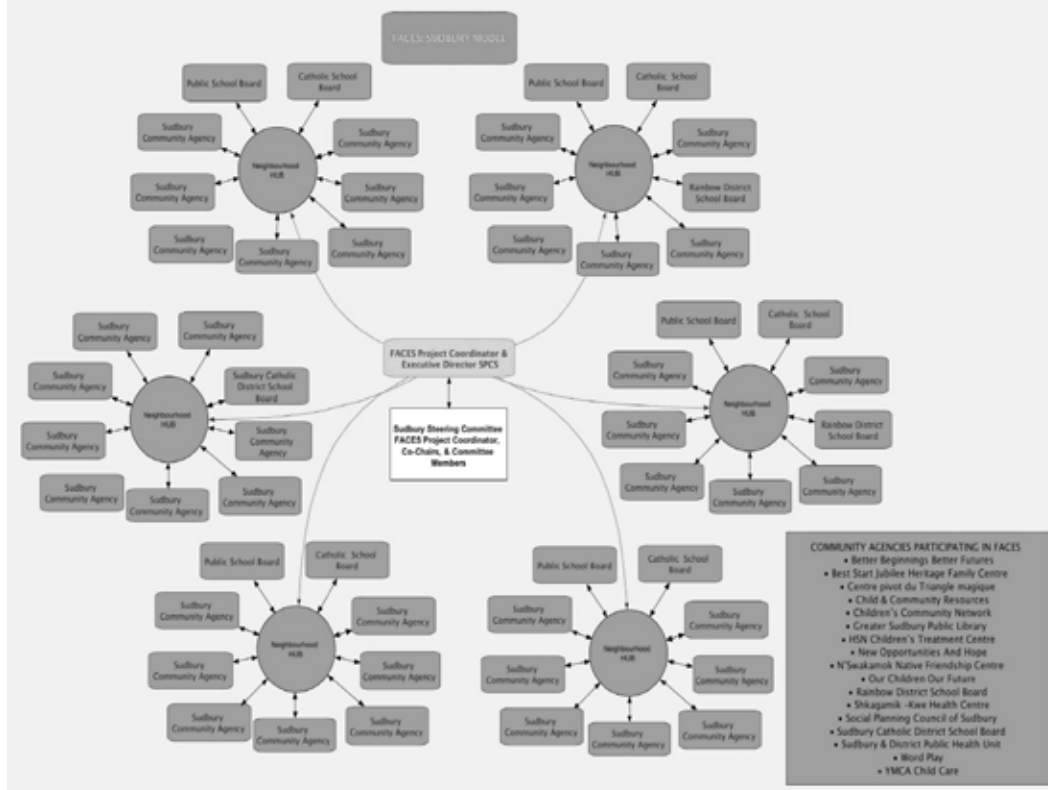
FACES SUDBURY MODEL

Public School Board
Catholic School Board
Sudbury Community Agency
Sudbury Community Agency
Neighbourhood HUB
Sudbury Community Agency
Sudbury Community Agency
Sudbury Community Agency
Sudbury Community Agency
Sudbury Community Agency
Sudbury Community Agency

Public School Board
Catholic School Board
Sudbury Community Agency
Sudbury Community Agency
Neighbourhood HUB
Sudbury Community Agency
Rainbow District School Board
Sudbury Community Agency
Sudbury Community Agency
Sudbury Community Agency

Sudbury Community Agency
Sudbury Community Agency
Sudbury Community Agency
Sudbury Catholic District School Board
Neighbourhood HUB
Sudbury Community Agency
Sudbury Community Agency
Sudbury Community Agency
Sudbury Community Agency
Sudbury Community Agency

FACES Project Coordinator & Executive Director SPCS

Sudbury Steering Committee FACES Project Coordinator, Co-Chairs, & Committee Members

Public School Board
Catholic School Board
Sudbury Community Agency
Sudbury Community Agency
Neighbourhood HUB
Sudbury Community Agency
Rainbow District School Board
Sudbury Community Agency
Sudbury Community Agency
Sudbury Community Agency
Sudbury Community Agency

Public School Board
Catholic School Board
Sudbury Community Agency
Sudbury Community Agency
Neighbourhood HUB
Sudbury Community Agency
Sudbury Community Agency
Sudbury Community Agency
Sudbury Community Agency
Sudbury Community Agency
Sudbury Community Agency

Public School Board
Catholic School Board
Sudbury Community Agency
Sudbury Community Agency
Neighbourhood HUB
Sudbury Community Agency
Sudbury Community Agency
Sudbury Community Agency
Sudbury Community Agency
Sudbury Community Agency
Sudbury Community Agency

COMMUNITY AGENCIES PARTICIPATING IN FACES
• Better Beginnings Better Futures
• Best Start Jubilee Heritage Family Centre
• Centre pivot du Triangle magique
• Child & Community Resources
• Children's Community Network
• Greater Sudbury Public Library
• HSN Children's Treatment Centre
• New Opportunities And Hope
• N'Swakamok Native Friendship Centre
• Our Children Our Future
• Rainbow District School Board
• Shkagamik -Kwe Health Centre
• Social Planning Council of Sudbury
• Sudbury Catholic District School Board
• Sudbury & District Public Health Unit
• Word Play
• YMCA Child Care